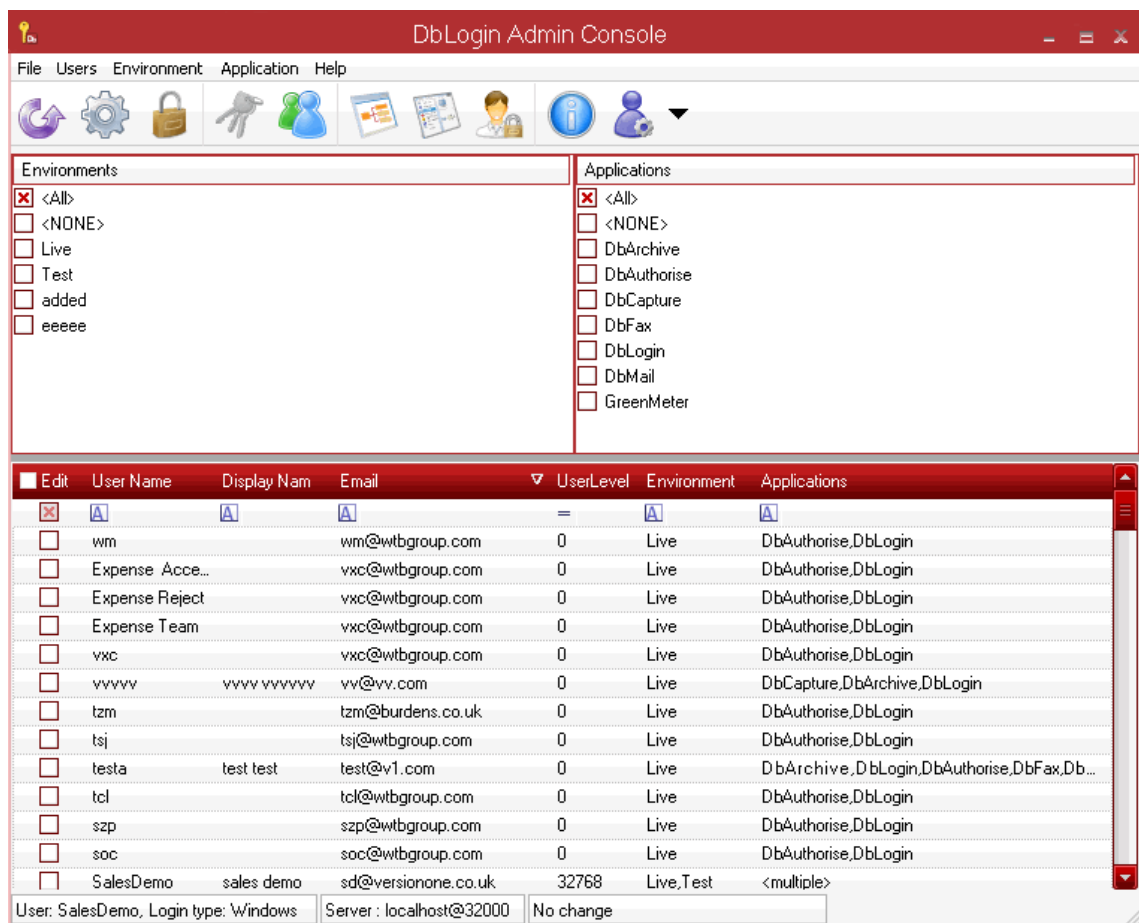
DbLogin Admin Console

File Users Environment Application Help

Environments
<All>
<NONE>
Live
Test
added
eeeee

Applications
<All>
<NONE>
DbArchive
DbAuthorise
DbCapture
DbFax
DbLogin
DbMail
GreenMeter

| Edit | User Name | Display Nam | Email | UserLevel | Environment | Applications |
|---|---|---|---|---|---|---|
| | A | A | A | = | A | A |
| | wm | | wm@wtbgroup.com | 0 | Live | DbAuthorise,DbLogin |
| | Expense Acce... | | vxc@wtbgroup.com | 0 | Live | DbAuthorise,DbLogin |
| | Expense Reject | | vxc@wtbgroup.com | 0 | Live | DbAuthorise,DbLogin |
| | Expense Team | | vxc@wtbgroup.com | 0 | Live | DbAuthorise,DbLogin |
| | vxc | | vxc@wtbgroup.com | 0 | Live | DbAuthorise,DbLogin |
| | vvvvv | vvvv vvvvvv | vv@vv.com | 0 | Live | DbCapture,DbArchive,DbLogin |
| | tzm | | tzm@burdens.co.uk | 0 | Live | DbAuthorise,DbLogin |
| | tsj | | tsj@wtbgroup.com | 0 | Live | DbAuthorise,DbLogin |
| | testa | test test | test@v1.com | 0 | Live | DbArchive,DbLogin,DbAuthorise,DbFax,Db... |
| | tcl | | tcl@wtbgroup.com | 0 | Live | DbAuthorise,DbLogin |
| | szp | | szp@wtbgroup.com | 0 | Live | DbAuthorise,DbLogin |
| | soc | | soc@wtbgroup.com | 0 | Live | DbAuthorise,DbLogin |
| | SalesDemo | sales demo | sd@versionone.co.uk | 32768 | Live,Test | <multiple> |

User: SalesDemo, Login type: Windows | Server : localhost@32000 | No change